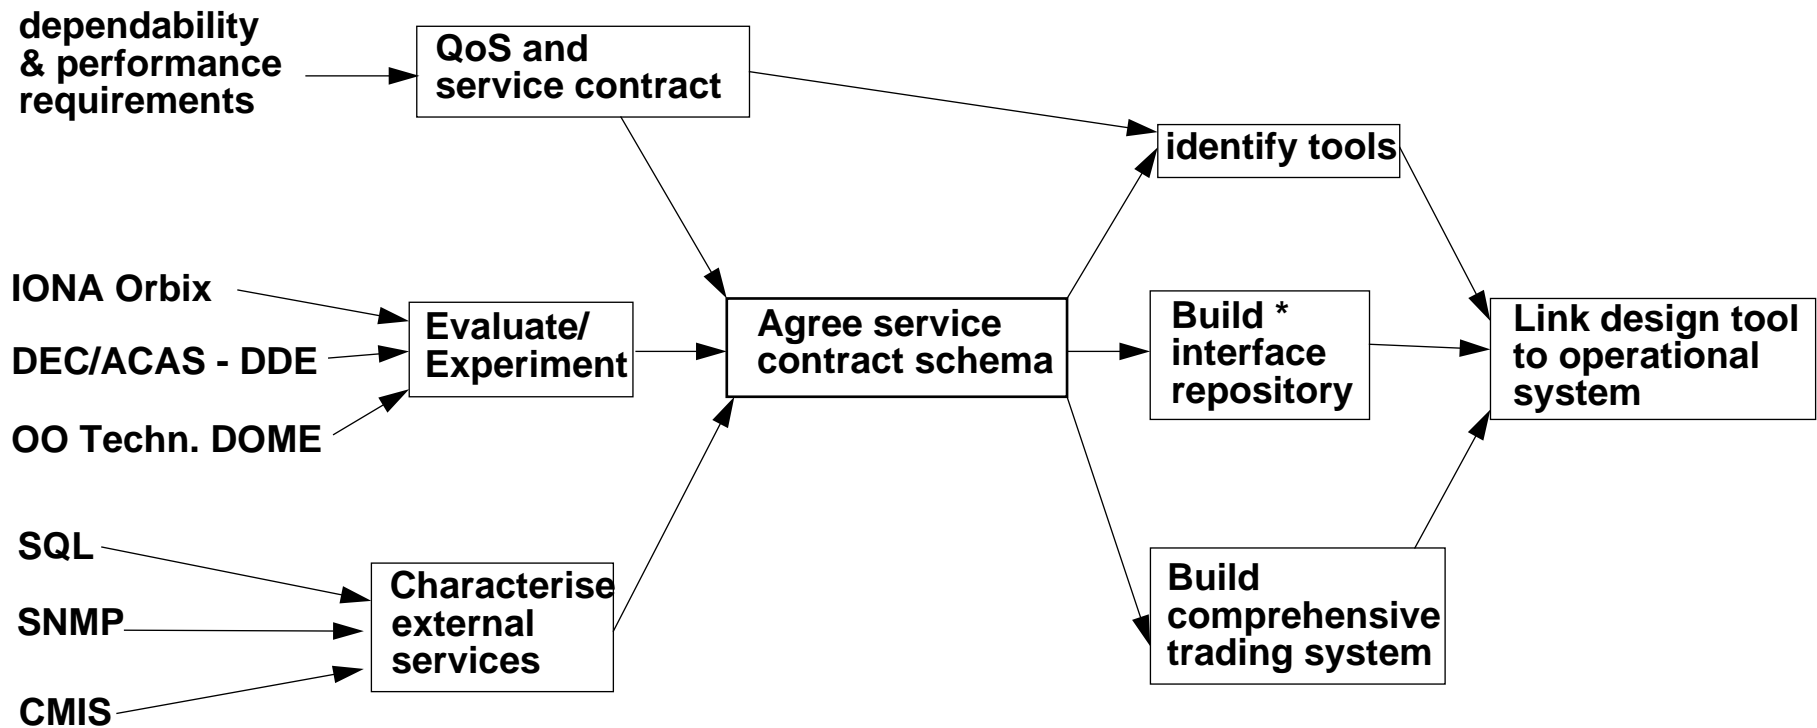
dependability & performance requirements

QoS and service contract

identify tools

IONA Orbix

DEC/ACAS - DDE

OO Techn. DOME

Evaluate/ Experiment

Agree service contract schema

Build * interface repository

Link design tool to operational system

SQL

SNMP

CMIS

Characterise external services

Build comprehensive trading system